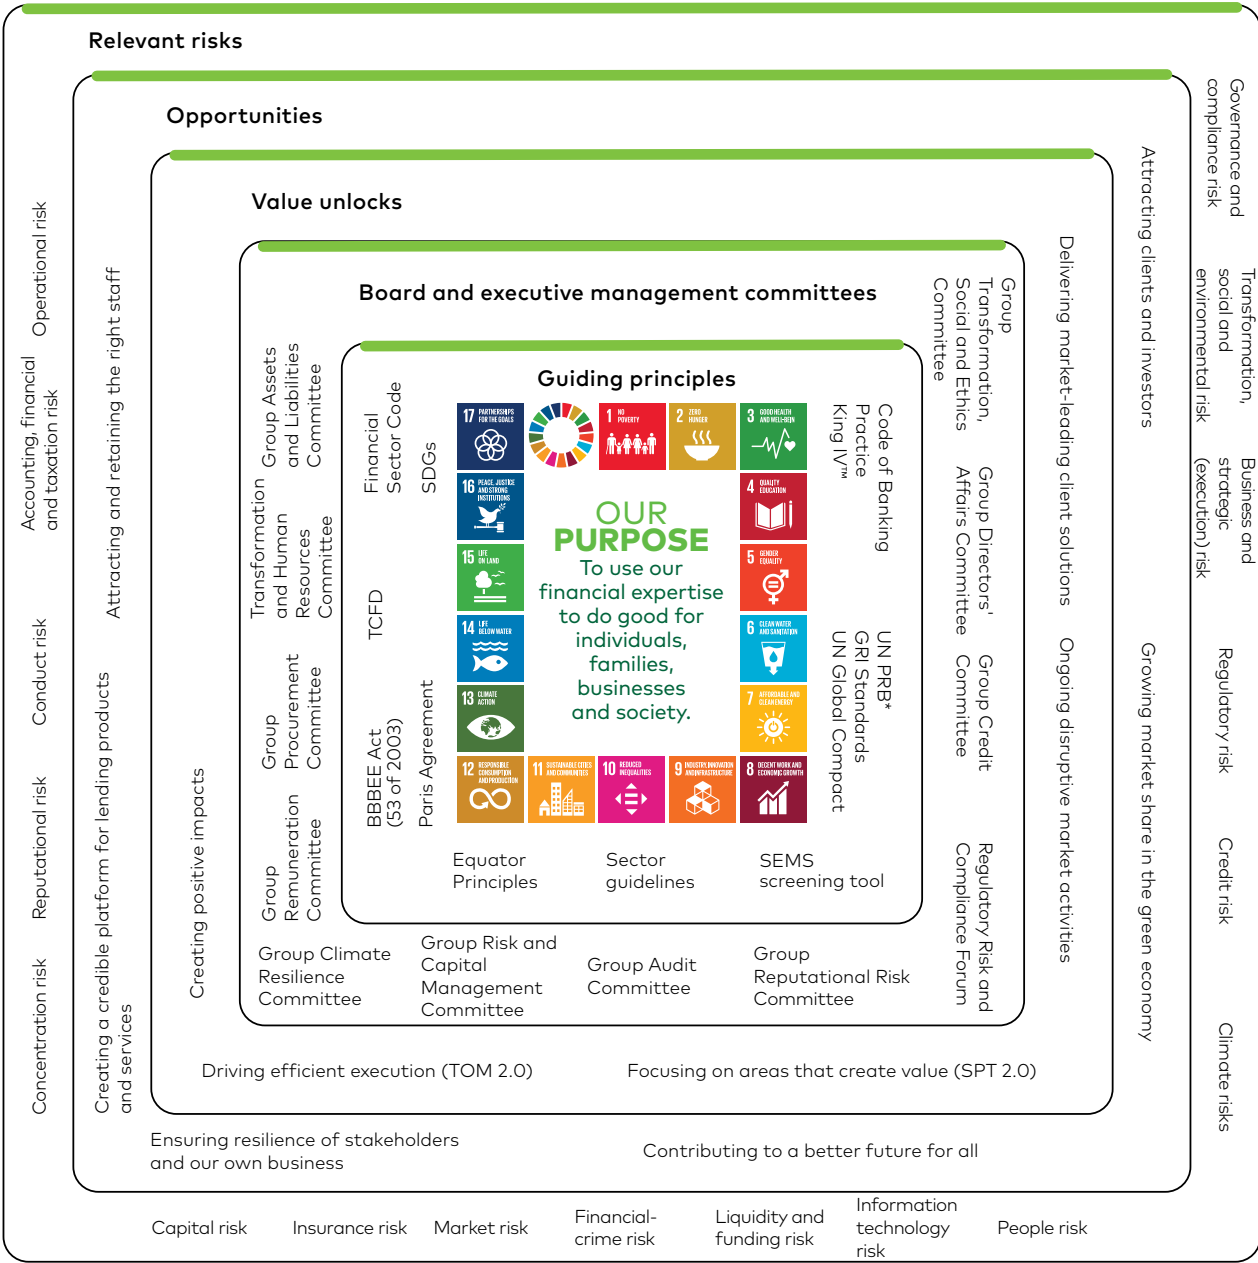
Relevant risks

Opportunities

Value unlocks

Board and executive management committees

Guiding principles

17 PARTNERSHIPS FOR THE GOALS

1 NO POVERTY

2 ZERO HUNGER

3 GOOD HEALTH AND WELL-BEING

16 PEACE, JUSTICE AND STRONG INSTITUTIONS

4 QUALITY EDUCATION

15 LIFE ON LAND

5 GENDER EQUALITY

14 LIFE BELOW WATER

6 CLEAN WATER AND SANITATION

13 CLIMATE ACTION

7 AFFORDABLE AND CLEAN ENERGY

12 RESPONSIBLE CONSUMPTION AND PRODUCTION

11 SUSTAINABLE CITIES AND COMMUNITIES

10 REDUCED INEQUALITIES

9 INDUSTRY, INNOVATION AND INFRASTRUCTURE

8 DECENT WORK AND ECONOMIC GROWTH

OUR PURPOSE
To use our financial expertise to do good for individuals, families, businesses and society.

Financial Sector Code

SDGs

TCFD

BBBEE Act (53 of 2003)

Paris Agreement

Code of Banking Practice

King IV™

UN PRB*

GRI Standards

UN Global Compact

Equator Principles

Sector guidelines

SEMS screening tool

Group Assets and Liabilities Committee

Transformation and Human Resources Committee

Group Procurement Committee

Group Remuneration Committee

Group Transformation, Social and Ethics Committee

Group Directors' Affairs Committee

Group Credit Committee

Regulatory Risk and Compliance Forum

Group Climate Resilience Committee

Group Risk and Capital Management Committee

Group Audit Committee

Group Reputational Risk Committee

Creating positive impacts

Delivering market-leading client solutions

Ongoing disruptive market activities

Driving efficient execution (TOM 2.0)

Focusing on areas that create value (SPT 2.0)

Attracting and retaining the right staff

Creating a credible platform for lending products and services

Attracting clients and investors

Growing market share in the green economy

Ensuring resilience of stakeholders and our own business

Contributing to a better future for all

Operational risk

Accounting, financial and taxation risk

Conduct risk

Reputational risk

Concentration risk

Governance and compliance risk

Transformation, social and environmental risk

Business and strategic (execution) risk

Regulatory risk

Credit risk

Climate risks

Capital risk

Insurance risk

Market risk

Financial-crime risk

Liquidity and funding risk

Information technology risk

People risk